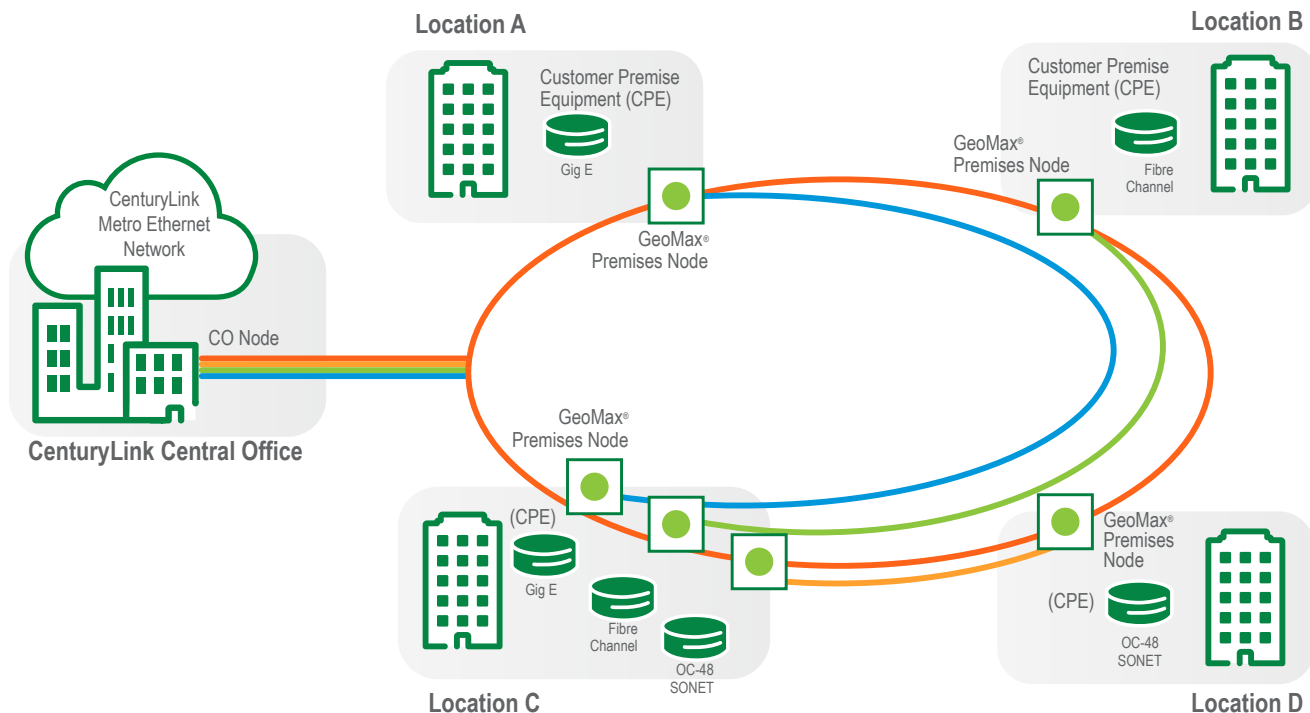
Location A

Customer Premise Equipment (CPE)

Gig E

GeoMax® Premises Node

Location B

Customer Premise Equipment (CPE)

Fibre Channel

GeoMax® Premises Node

CenturyLink Metro Ethernet Network

CO Node

CenturyLink Central Office

GeoMax® Premises Node

(CPE)

Gig E

Fibre Channel

OC-48 SONET

Location C

GeoMax® Premises Node

(CPE)

OC-48 SONET

Location D